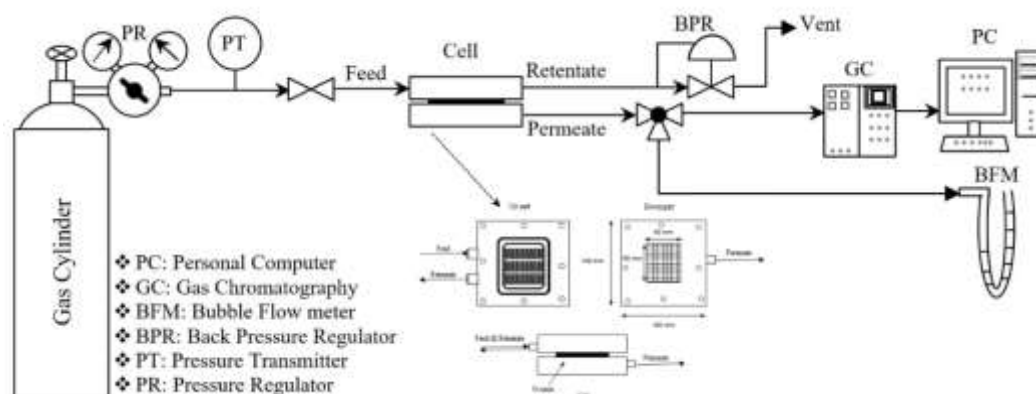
PR

PT

Feed

Cell

Retentate

Permeate

BPR

Vent

GC

PC

BFM

Gas Cylinder

❖ PC: Personal Computer
❖ GC: Gas Chromatography
❖ BFM: Bubble Flow meter
❖ BPR: Back Pressure Regulator
❖ PT: Pressure Transmitter
❖ PR: Pressure Regulator

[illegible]

Feed

Retentate

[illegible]

Permeate

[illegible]

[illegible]

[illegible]

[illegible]

Feed & Retentate

Permeate

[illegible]